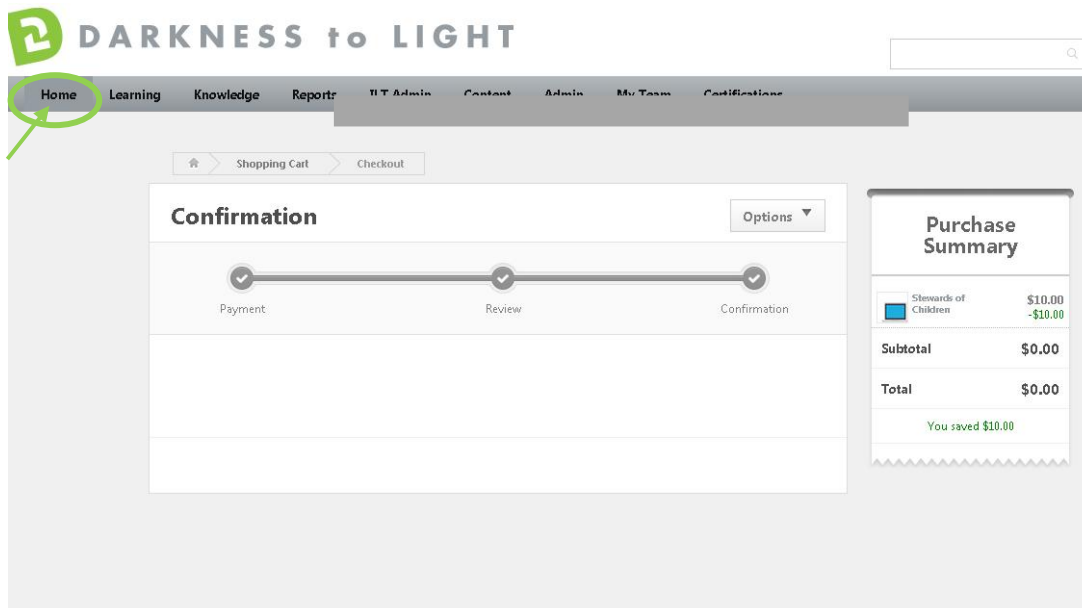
DARKNESS to LIGHT

Home Learning Knowledge Reports ILT Admin Content Admin My Team Certifications

Shopping Cart Checkout

Confirmation

Options ▼

Payment Review Confirmation

Purchase Summary

Stewards of Children $10.00 -$10.00

Subtotal $0.00

Total $0.00

You saved $10.00